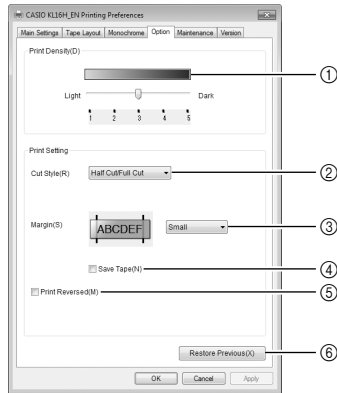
CASIO KL16H_EN Printing Preferences

Main Settings | Tape Layout | Monochrome | Option | Maintenance | Version

Print Density(D)

Light Dark

1 2 3 4 5

①

Print Setting

Cut Style(R) Half Cut/Full Cut

②

Margin(S) ABCDEF Small

③

Save Tape(N)

④

Print Reversed(M)

⑤

Restore Previous(X)

⑥

OK Cancel Apply